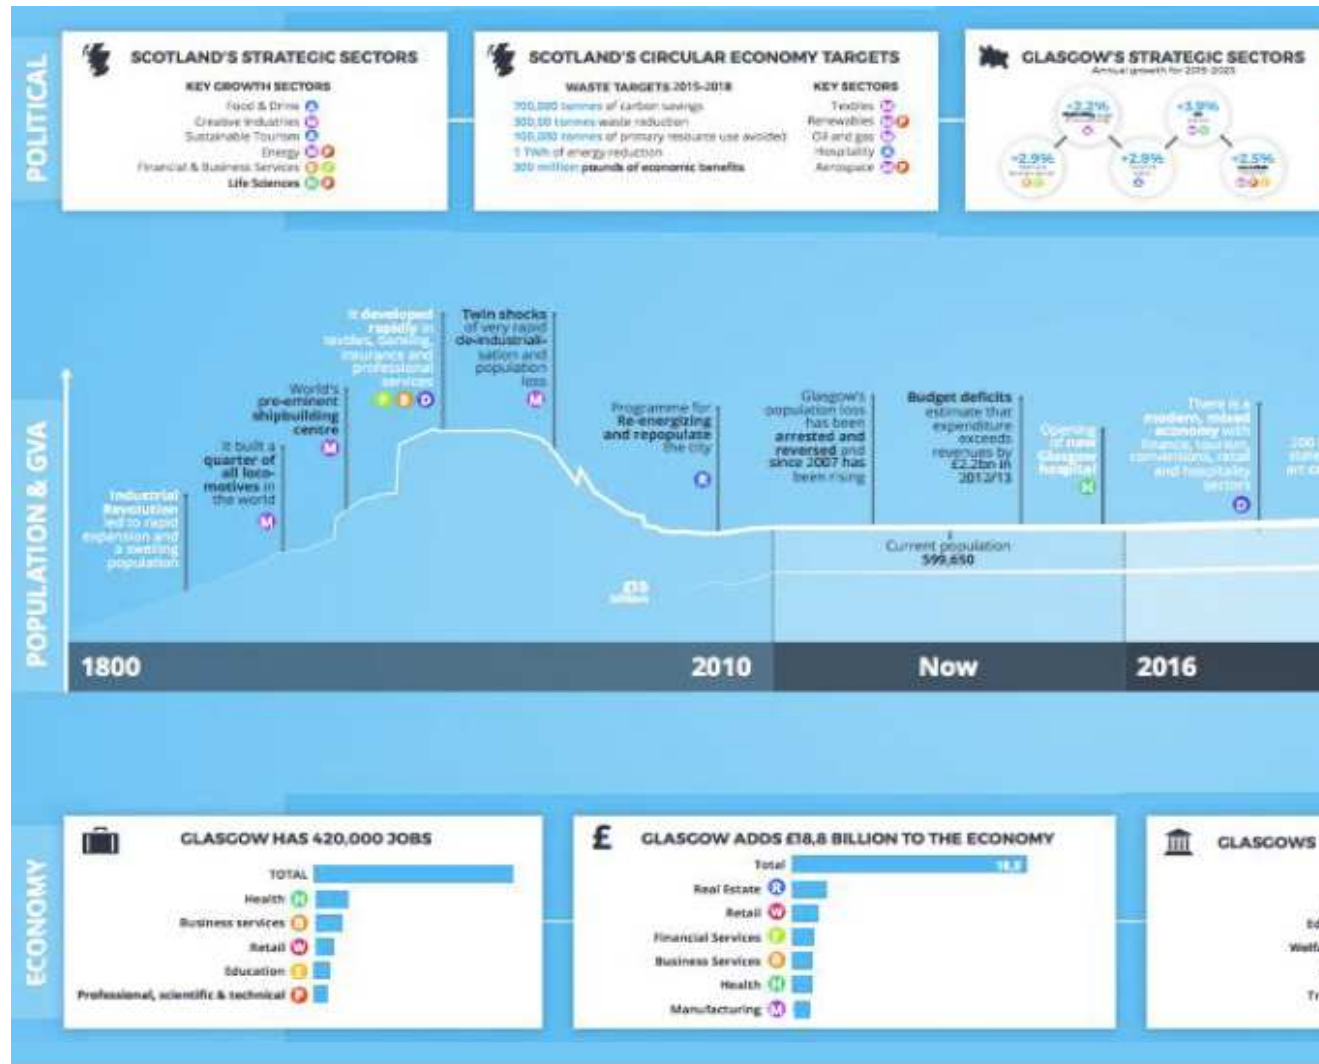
POLITICAL

SCOTLAND'S STRATEGIC SECTORS

KEY GROWTH SECTORS
Food & Drink
Creative Industries
Sustainable Tourism
Energy
Financial & Business Services
Life Sciences

SCOTLAND'S CIRCULAR ECONOMY TARGETS

WASTE TARGETS 2015-2018
700,000 tonnes of carbon savings
300,00 tonnes waste reduction
100,000 tonnes of primary resource use avoided
1 TWh of energy reduction
300 million pounds of economic benefits

KEY SECTORS
Textiles
Renewables
Oil and gas
Hospitality
Aerospace

GLASGOW'S STRATEGIC SECTORS
Annual growth for 2015-2025
+2.2%
+3.9%
+2.9%
+2.8%
+2.5%

POPULATION & GVA

Industrial Revolution led to rapid expansion and a swelling population

It built a quarter of all locomotives in the world

World's pre-eminent shipbuilding centre

It developed rapidly in textiles, banking, insurance and professional services

Twin shocks of very rapid de-industrialisation and population loss

Programme for Re-energizing and repopulate the city

Glasgow's population loss has been arrested and reversed and since 2007 has been rising

Budget deficits estimate that expenditure exceeds revenues by £2.2bn in 2012/13

Opening of new Glasgow hospital

There is a modern, mixed economy with finance, tourism, conversions, retail and hospitality sectors

200 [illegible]

£13 billion

Current population 599,650

1800
2010
Now
2016

ECONOMY

GLASGOW HAS 420,000 JOBS
TOTAL
Health
Business services
Retail
Education
Professional, scientific & technical

GLASGOW ADDS £18,8 BILLION TO THE ECONOMY
Total 18.8
Real Estate
Retail
Financial Services
Business Services
Health
Manufacturing

GLASGOWS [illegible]
Ed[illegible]
Welf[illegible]
Tr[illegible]